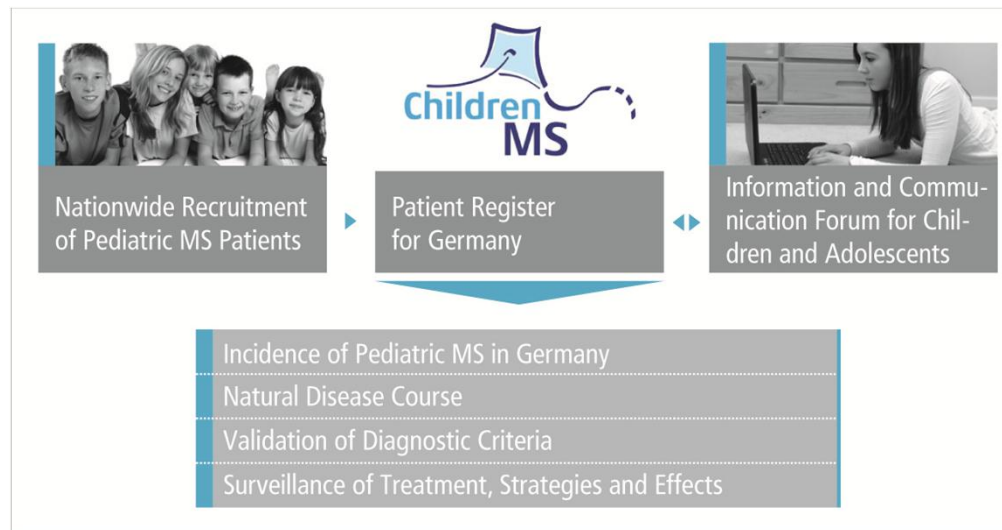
Children MS

Nationwide Recruitment of Pediatric MS Patients

Patient Register for Germany

Information and Communication Forum for Children and Adolescents

Incidence of Pediatric MS in Germany

Natural Disease Course

Validation of Diagnostic Criteria

Surveillance of Treatment, Strategies and Effects